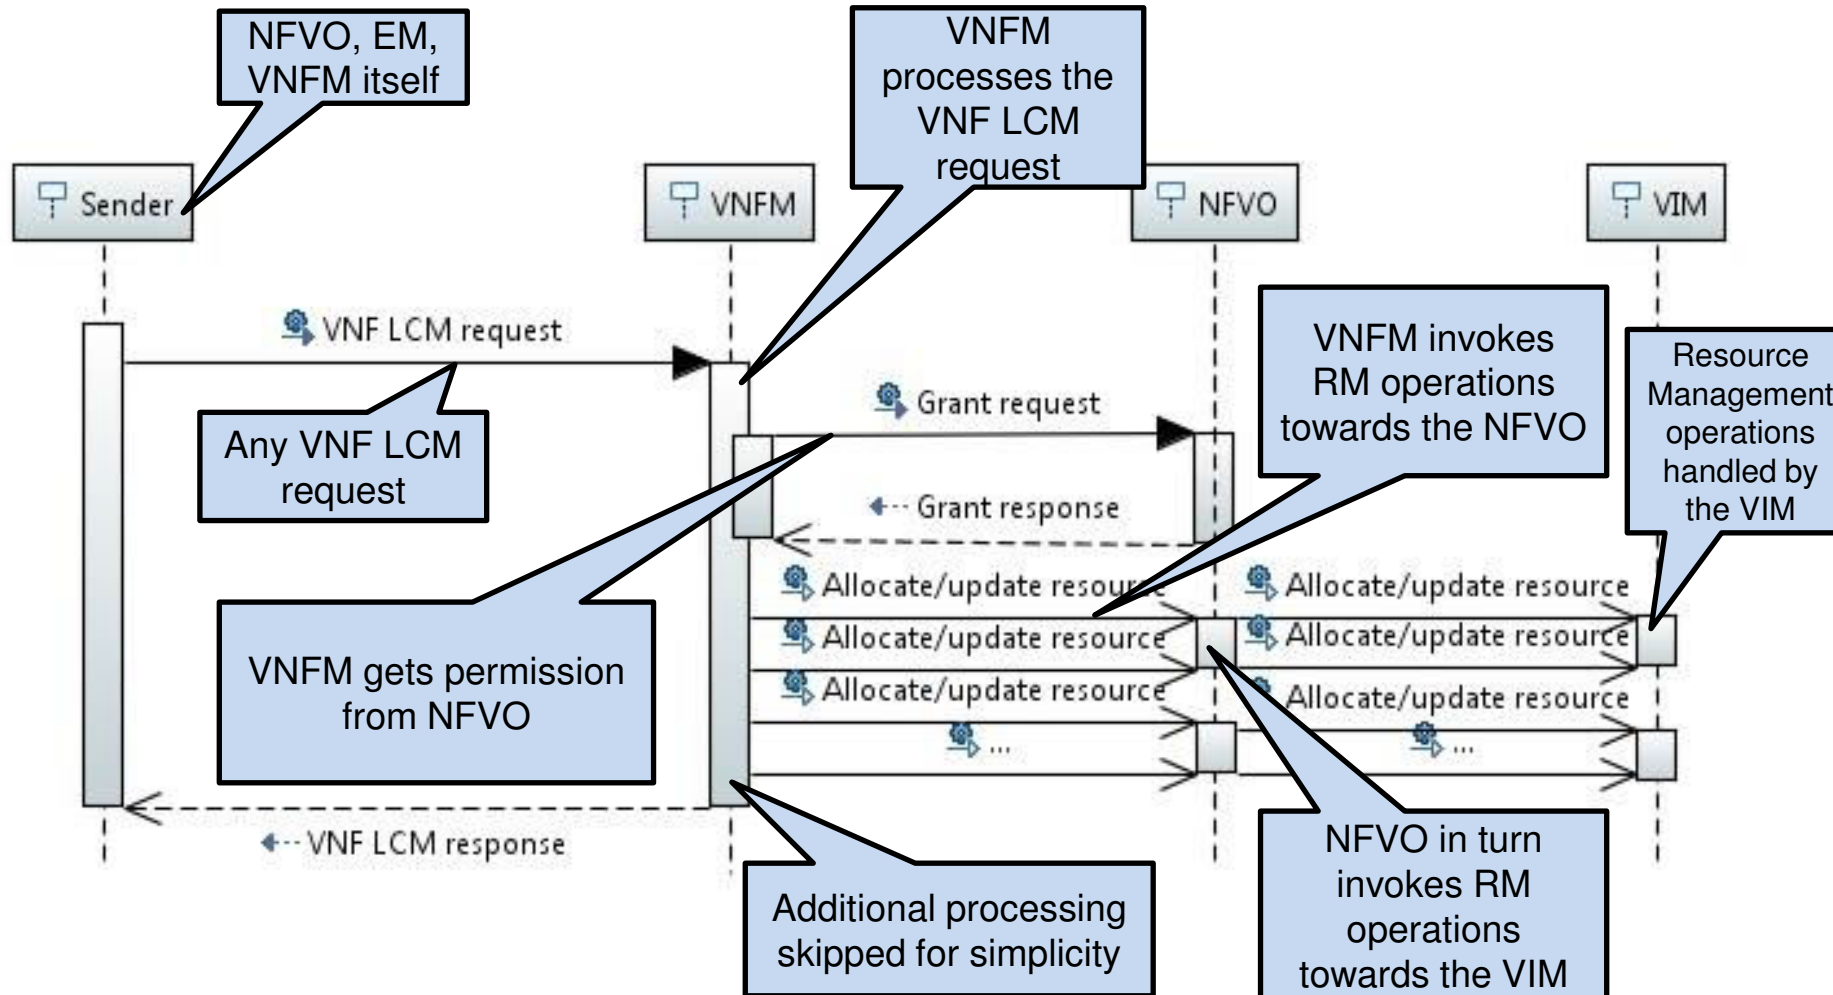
NFVO, EM, VNFM itself

VNFM processes the VNF LCM request

Sender

VNFM

NFVO

VIM

VNF LCM request

Any VNF LCM request

Grant request

Grant response

VNFM invokes RM operations towards the NFVO

Resource Management operations handled by the VIM

Allocate/update resource

Allocate/update resource

Allocate/update resource

Allocate/update resource

Allocate/update resource

Allocate/update resource

VNFM gets permission from NFVO

...

...

VNF LCM response

Additional processing skipped for simplicity

NFVO in turn invokes RM operations towards the VIM